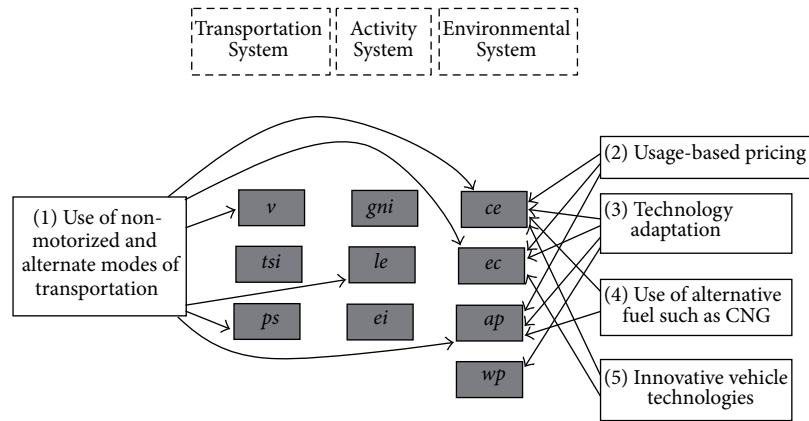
Transportation System

Activity System

Environmental System

(1) Use of non-motorized and alternate modes of transportation

$v$

$gni$

$ce$

$tsi$

$le$

$ec$

$ps$

$ei$

$ap$

$wp$

(2) Usage-based pricing

(3) Technology adaptation

(4) Use of alternative fuel such as CNG

(5) Innovative vehicle technologies